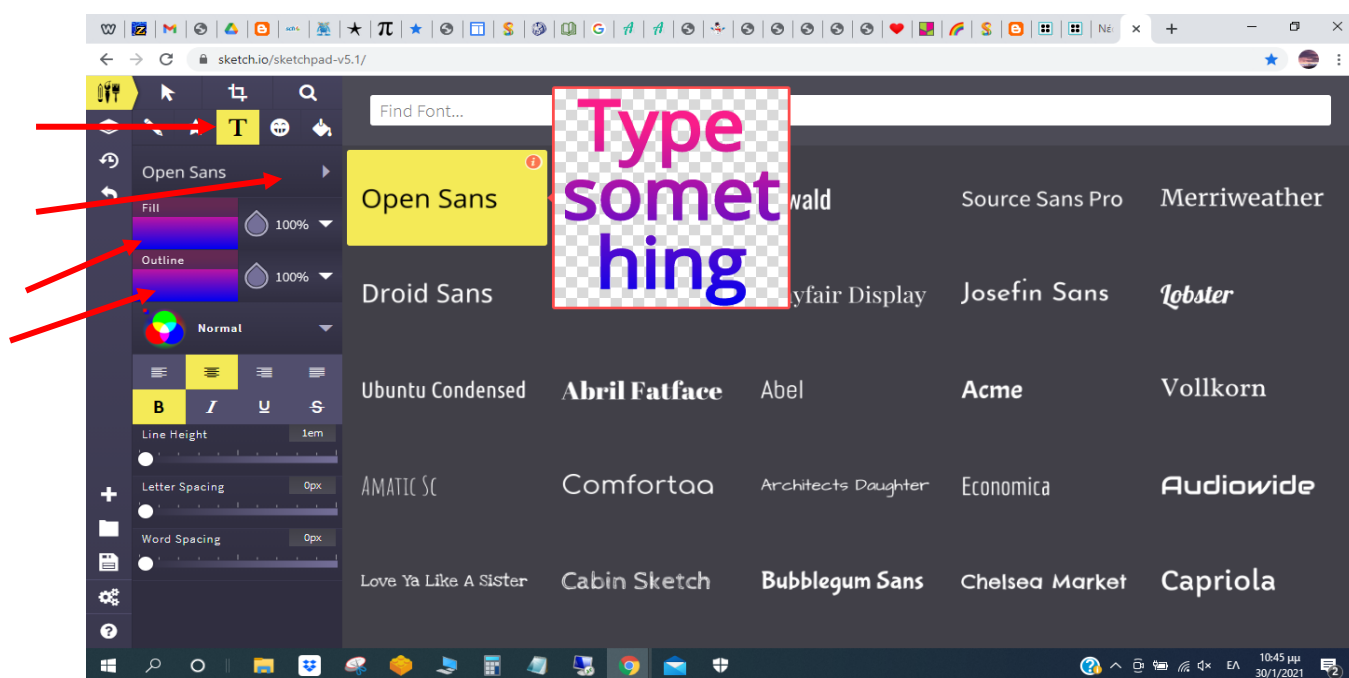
M π G Νέ +
sketch.io/sketchpad-v5.1/

T

Open Sans

Fill
100%

Outline
100%

Normal

B I U S

Line Height 1em

Letter Spacing 0px

Word Spacing 0px

Find Font...

Type somet hing

Open Sans
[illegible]wald
Source Sans Pro
Merriweather
Droid Sans
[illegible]yfair Display
Josefin Sans
Lobster
Ubuntu Condensed
Abril Fatface
Abel
Acme
Vollkorn
AMATIC SC
Comfortaa
Architects Daughter
Economica
Audiowide
Love Ya Like A Sister
Cabin Sketch
Bubblegum Sans
Chelsea Market
Capriola

ΕΛ 10:45 μμ 30/1/2021